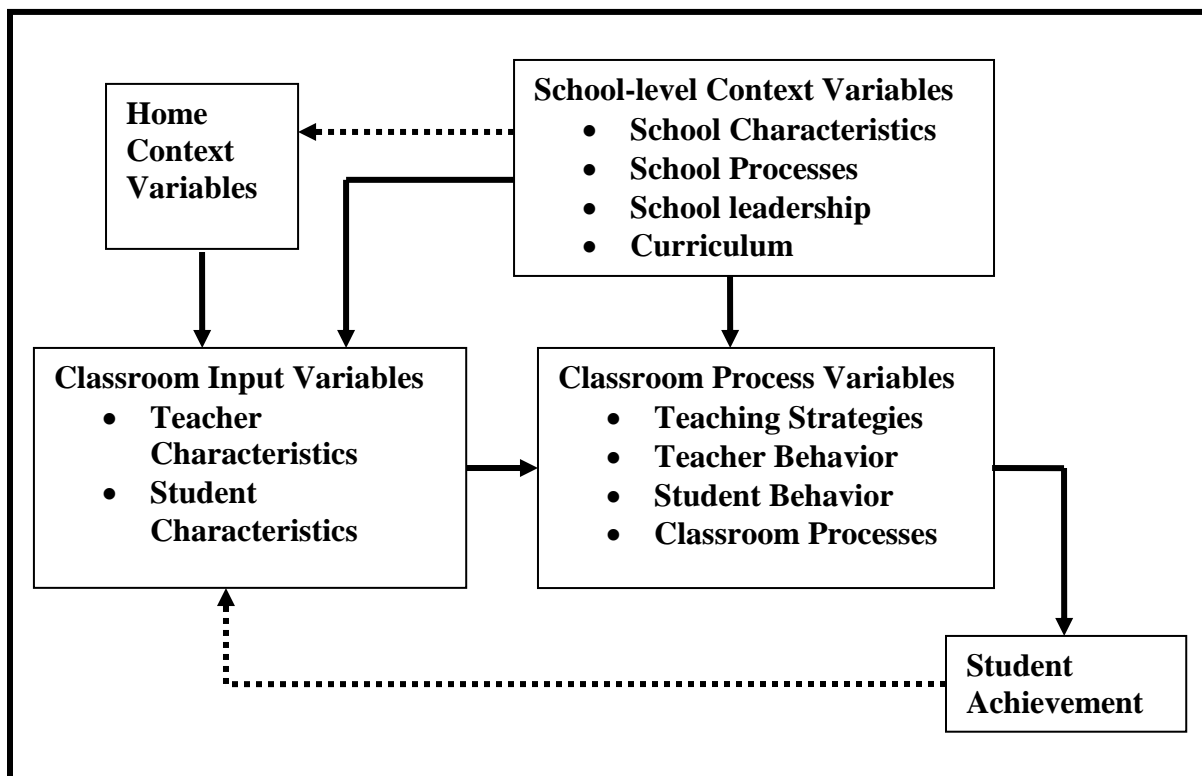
Home Context Variables

School-level Context Variables
- School Characteristics
- School Processes
- School leadership
- Curriculum

Classroom Input Variables
- Teacher Characteristics
- Student Characteristics

Classroom Process Variables
- Teaching Strategies
- Teacher Behavior
- Student Behavior
- Classroom Processes

Student Achievement